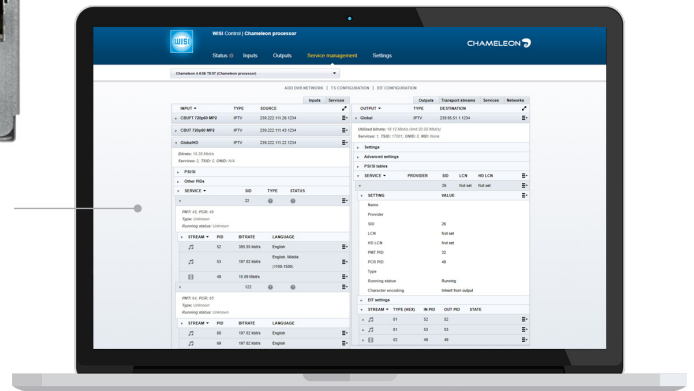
WISI Control | Chameleon processor
CHAMELEON
Status Inputs Outputs Service management Settings
Chameleon 4.6/B 19.07 (Chameleon processor)
ADD DVB NETWORK | TS CONFIGURATION | EIT CONFIGURATION
Inputs Services
INPUT TYPE SOURCE
CBUT 720p50 MP2 IPTV 239.222.111.26:1234
CBUT 720p50 MP2 IPTV 239.222.111.43:1234
GlobalHD IPTV 239.222.111.22:1234
Bitrate: 19.05 Mbit/s
Services: 2, TSID: 2, ONID: N/A
PSI/SI
Other PIDs
SERVICE SID TYPE STATUS
22
PMT: 42, PCR: 52
Type: Unknown
Running status: Unknown
STREAM PID BITRATE LANGUAGE
52 380.55 kbit/s English
53 197.82 kbit/s English, Media (11105-11535)
48 15.99 Mbit/s
122
PMT: 64, PCR: 57
Type: Unknown
Running status: Unknown
STREAM PID BITRATE LANGUAGE
56 197.82 kbit/s English
58 197.82 kbit/s English
Outputs Transport streams Services Networks
OUTPUT TYPE DESTINATION
Global IPTV 239.95.51.1:1234
Utilized bitrate: 18.12 Mbit/s (limit 20.00 Mbit/s)
Services: 1, TSID: 17001, ONID: None
Settings
Advanced settings
PSI/SI tables
SERVICE PROVIDER SID LCN HD LCN
26 first set first set
SETTING VALUE
Name
Provider
SID 26
LCN first set
HD LCN first set
PMT PID 32
PCR PID 48
Type
Running status Running
Character encoding Inherit from output
EIT settings
STREAM TYPE (HEX) IN PID OUT PID STATE
01 52 52
01 53 53
02 48 48